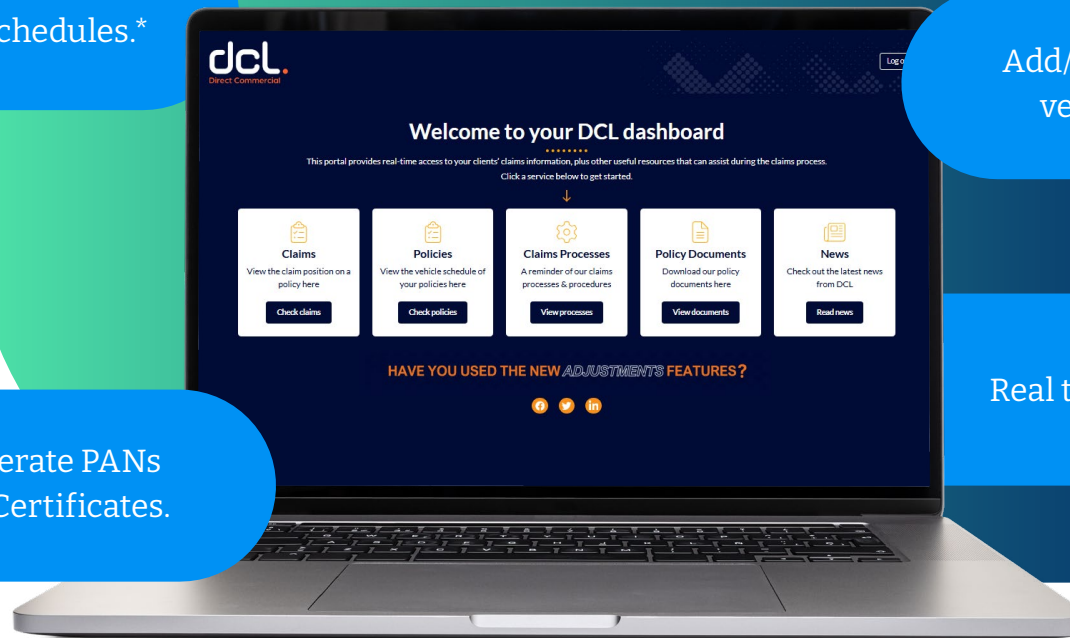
chedules.*

dcl.
Direct Commercial

Log o

Add/
ve

Welcome to your DCL dashboard

This portal provides real-time access to your clients' claims information, plus other useful resources that can assist during the claims process.
Click a service below to get started.

Claims
View the claim position on a policy here
Check claims

Policies
View the vehicle schedule of your policies here
Check policies

Claims Processes
A reminder of our claims processes & procedures
View processes

Policy Documents
Download our policy documents here
View documents

News
Check out the latest news from DCL
Read news

HAVE YOU USED THE NEW ADJUSTMENTS FEATURES?

Real t

erate PANs
Certificates.